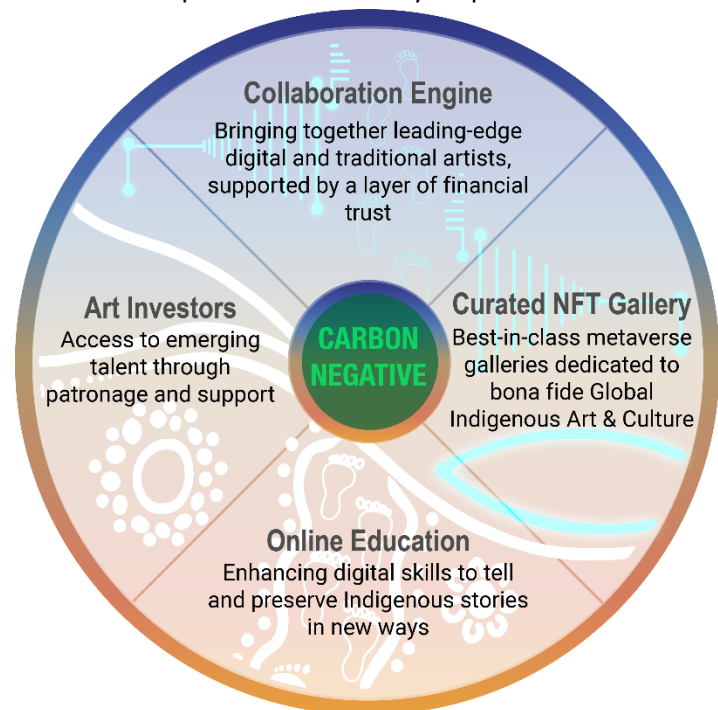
Collaboration Engine
Bringing together leading-edge digital and traditional artists, supported by a layer of financial trust

Art Investors
Access to emerging talent through patronage and support

CARBON NEGATIVE

Curated NFT Gallery
Best-in-class metaverse galleries dedicated to bona fide Global Indigenous Art & Culture

Online Education
Enhancing digital skills to tell and preserve Indigenous stories in new ways